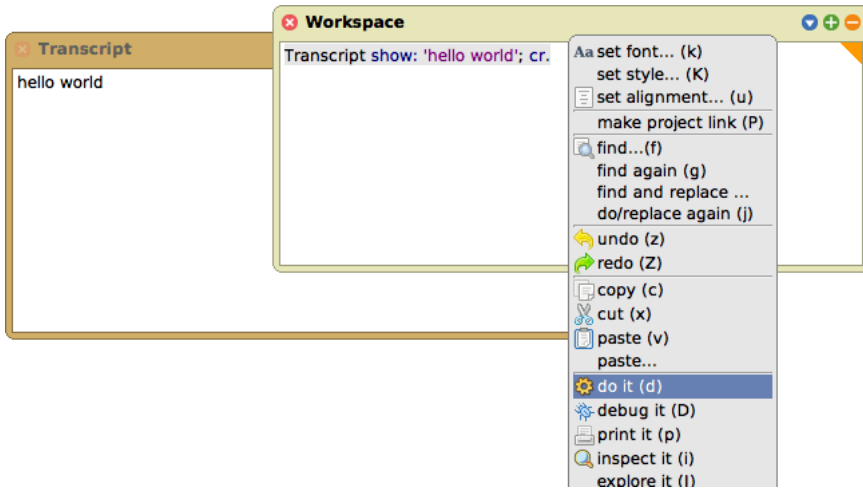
Transcript

hello world

Workspace

Transcript show: 'hello world'; cr.

Aa set font... (k)
set style... (K)
set alignment... (u)
make project link (P)
find...(f)
find again (g)
find and replace ...
do/replace again (j)
undo (z)
redo (Z)
copy (c)
cut (x)
paste (v)
paste...
do it (d)
debug it (D)
print it (p)
inspect it (i)
explore it (I)